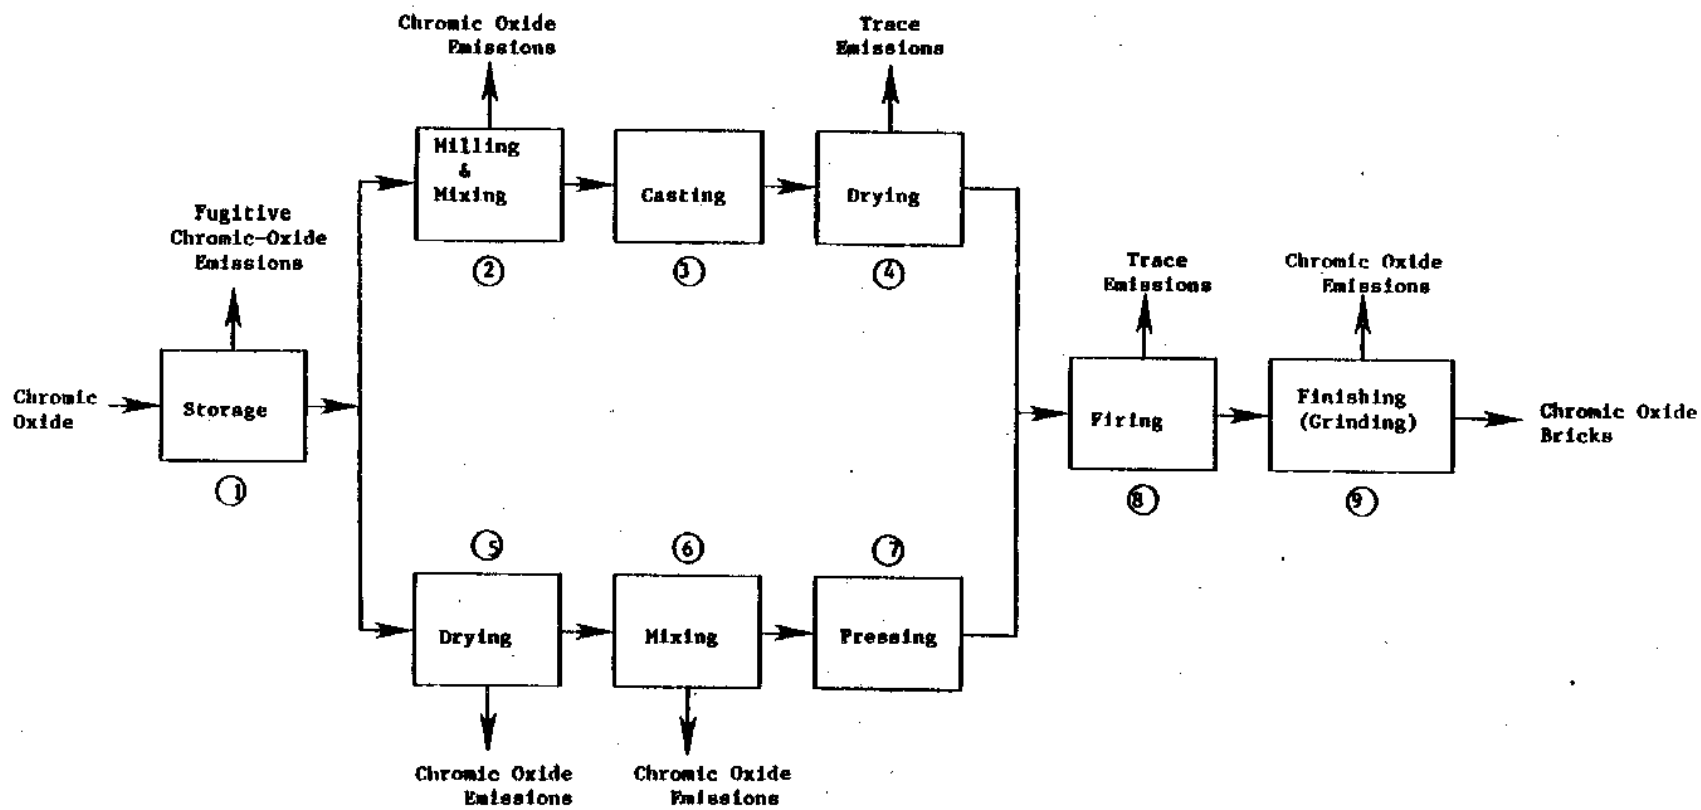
Chromic Oxide Emissions

Trace Emissions

Milling & Mixing

Casting

Drying

Fugitive Chromic-Oxide Emissions

2

3

4

Trace Emissions

Chromic Oxide Emissions

Chromic Oxide

Storage

Firing

Finishing (Grinding)

Chromic Oxide Bricks

1

8

9

5

6

7

Drying

Mixing

Pressing

Chromic Oxide Emissions

Chromic Oxide Emissions